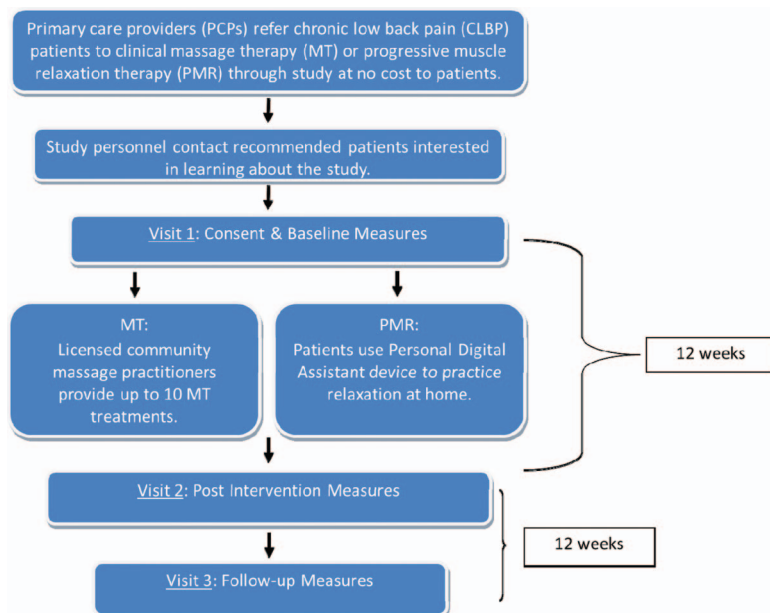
Primary care providers (PCPs) refer chronic low back pain (CLBP) patients to clinical massage therapy (MT) or progressive muscle relaxation therapy (PMR) through study at no cost to patients.

Study personnel contact recommended patients interested in learning about the study.

Visit 1: Consent & Baseline Measures

MT:
Licensed community massage practitioners provide up to 10 MT treatments.

PMR:
Patients use Personal Digital Assistant device to practice relaxation at home.

12 weeks

Visit 2: Post Intervention Measures

12 weeks

Visit 3: Follow-up Measures